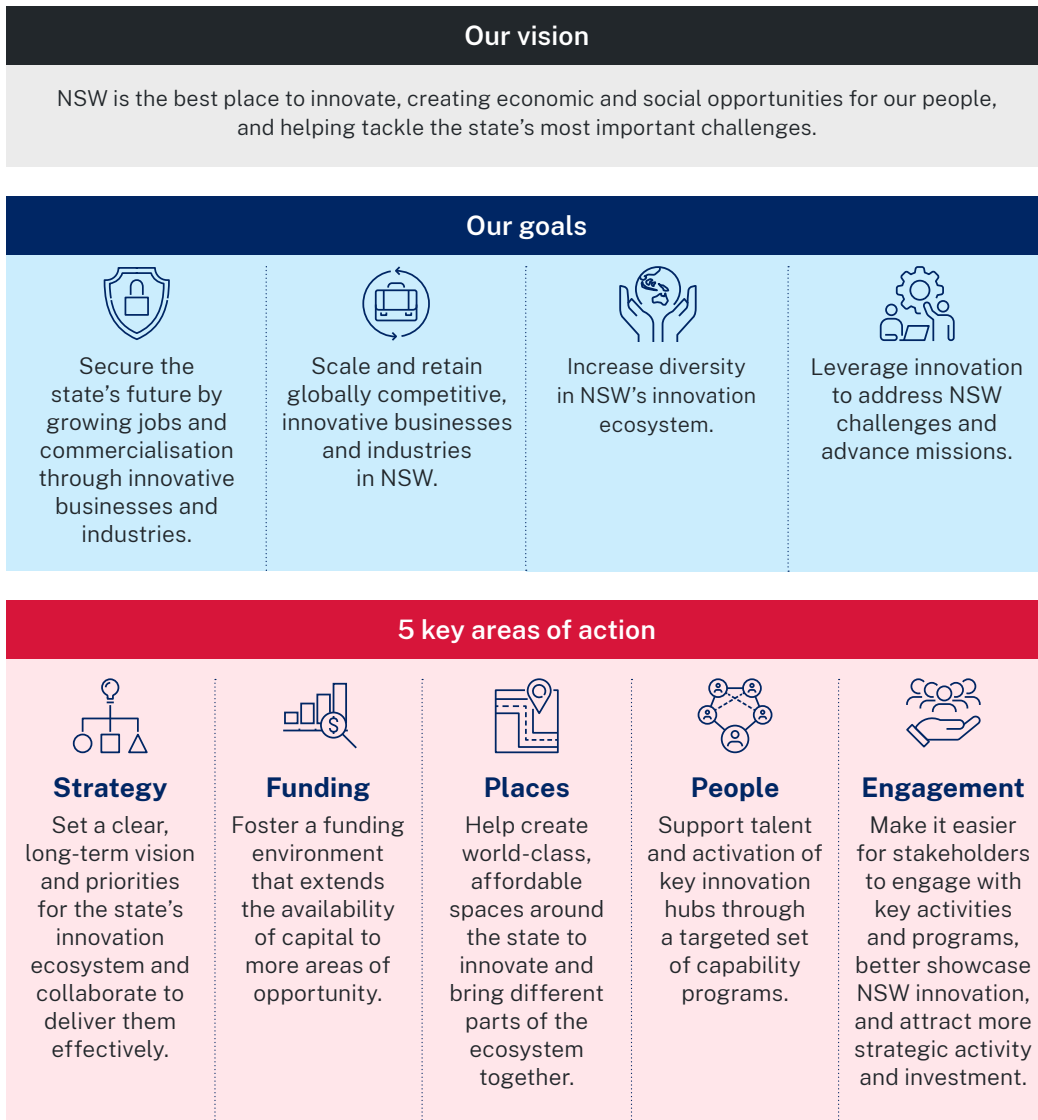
Our vision

NSW is the best place to innovate, creating economic and social opportunities for our people, and helping tackle the state's most important challenges.

Our goals

Secure the state's future by growing jobs and commercialisation through innovative businesses and industries.

Scale and retain globally competitive, innovative businesses and industries in NSW.

Increase diversity in NSW's innovation ecosystem.

Leverage innovation to address NSW challenges and advance missions.

5 key areas of action

Strategy
Set a clear, long-term vision and priorities for the state's innovation ecosystem and collaborate to deliver them effectively.

Funding
Foster a funding environment that extends the availability of capital to more areas of opportunity.

Places
Help create world-class, affordable spaces around the state to innovate and bring different parts of the ecosystem together.

People
Support talent and activation of key innovation hubs through a targeted set of capability programs.

Engagement
Make it easier for stakeholders to engage with key activities and programs, better showcase NSW innovation, and attract more strategic activity and investment.